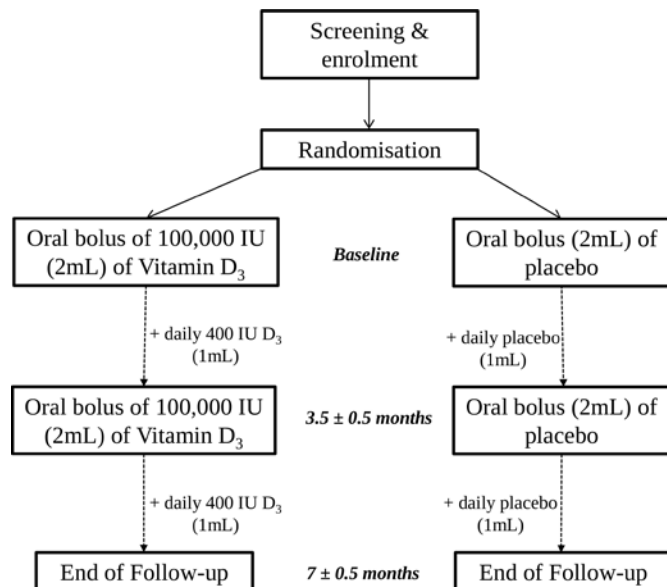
Screening & enrolment

Randomisation

Oral bolus of 100,000 IU (2mL) of Vitamin $D_3$

*Baseline*

Oral bolus (2mL) of placebo

+ daily 400 IU $D_3$ (1mL)

+ daily placebo (1mL)

Oral bolus of 100,000 IU (2mL) of Vitamin $D_3$

*3.5 ± 0.5 months*

Oral bolus (2mL) of placebo

+ daily 400 IU $D_3$ (1mL)

+ daily placebo (1mL)

End of Follow-up

*7 ± 0.5 months*

End of Follow-up